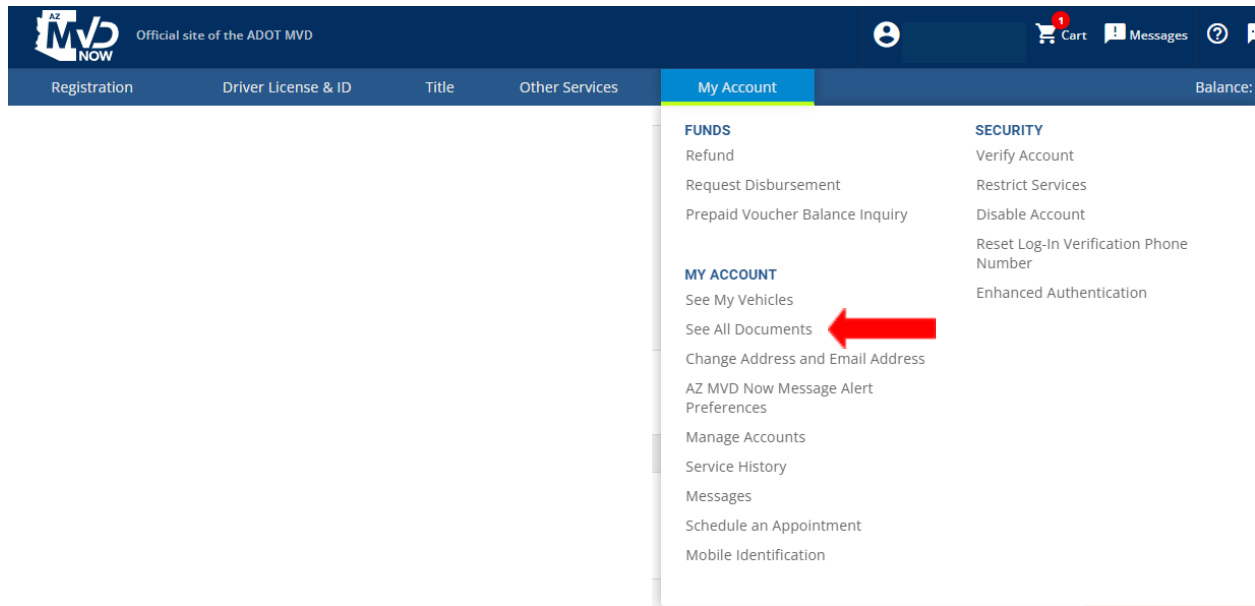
AZ MVD NOW Official site of the ADOT MVD

1 Cart Messages

Registration Driver License & ID Title Other Services My Account Balance:

FUNDS
Refund
Request Disbursement
Prepaid Voucher Balance Inquiry

MY ACCOUNT
See My Vehicles
See All Documents
Change Address and Email Address
AZ MVD Now Message Alert Preferences
Manage Accounts
Service History
Messages
Schedule an Appointment
Mobile Identification

SECURITY
Verify Account
Restrict Services
Disable Account
Reset Log-In Verification Phone Number
Enhanced Authentication